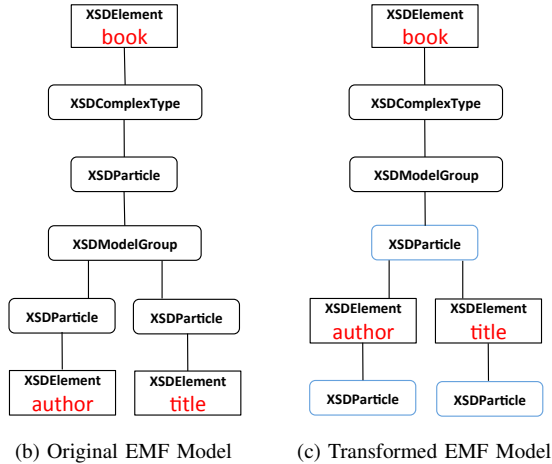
XSDElement
book

XSDComplexType

XSDParticle

XSDModelGroup

XSDParticle

XSDParticle

XSDElement
author

XSDElement
title

(b) Original EMF Model

XSDElement
book

XSDComplexType

XSDModelGroup

XSDParticle

XSDElement
author

XSDElement
title

XSDParticle

XSDParticle

(c) Transformed EMF Model